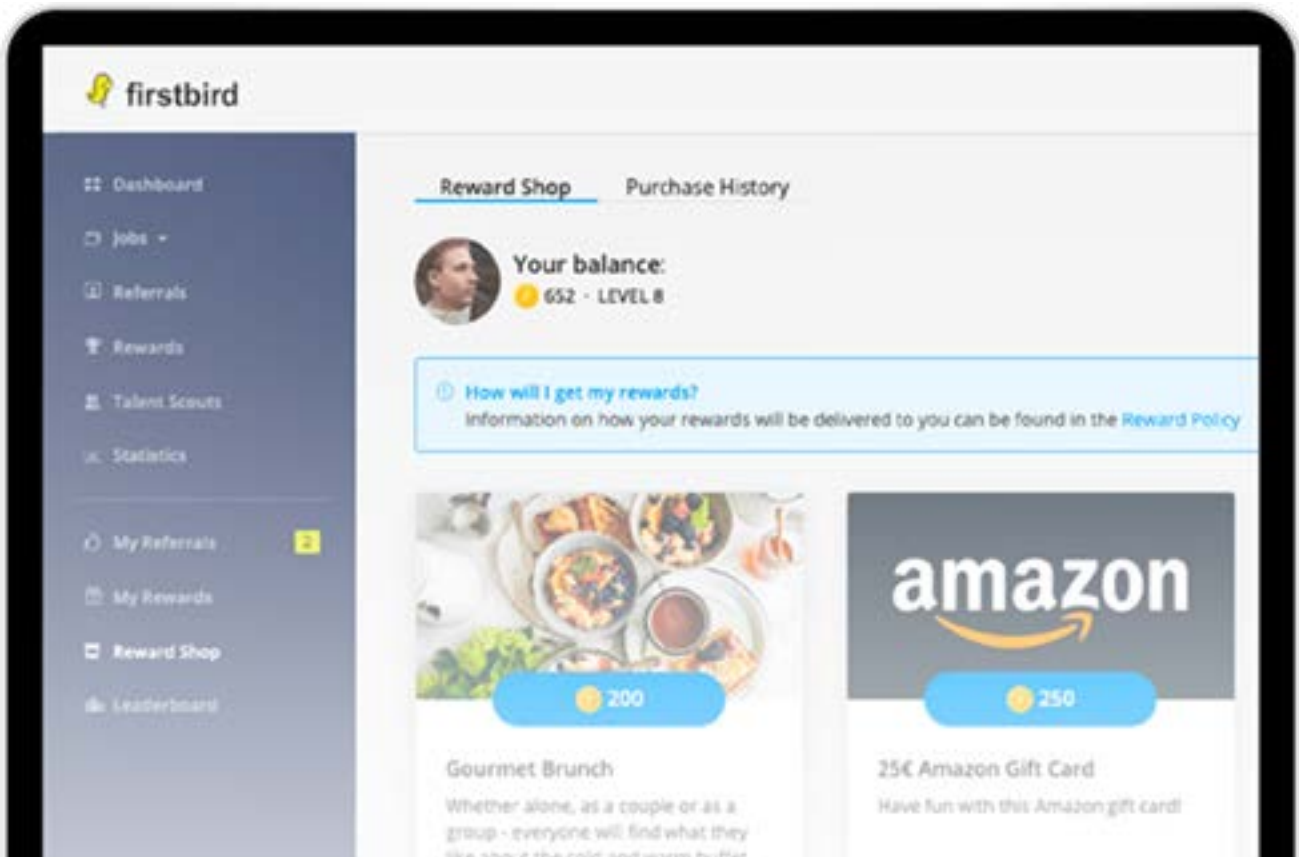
firstbird

Dashboard
Jobs
Referrals
Rewards
Talent Scouts
Statistics
My Referrals 2
My Rewards
Reward Shop
Leaderboard

Reward Shop Purchase History

Your balance:
652 · LEVEL 8

How will I get my rewards?
Information on how your rewards will be delivered to you can be found in the Reward Policy

200
Gourmet Brunch
Whether alone, as a couple or as a group - everyone will find what they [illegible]

amazon
250
25€ Amazon Gift Card
Have fun with this Amazon gift card!